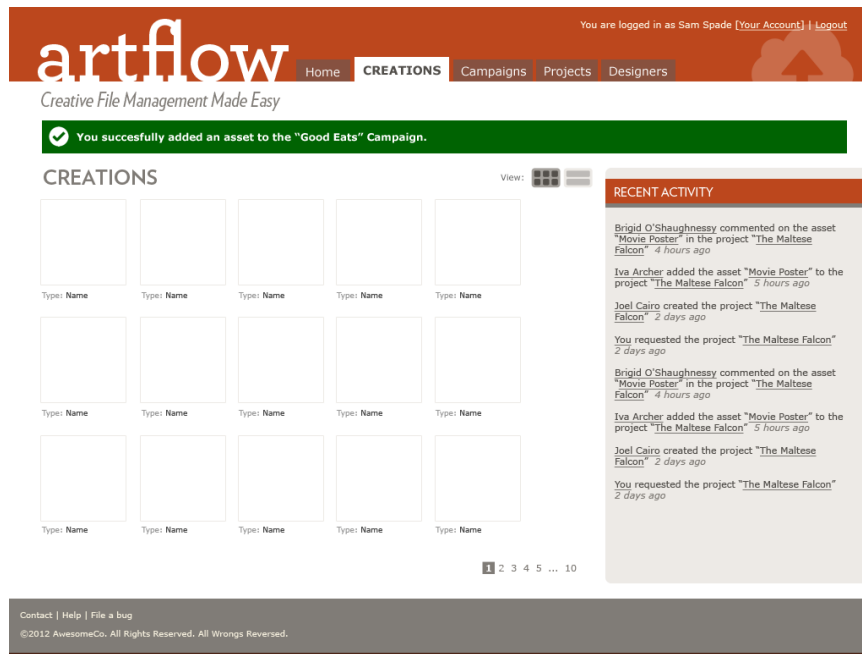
You are logged in as Sam Spade [Your Account] | Logout

artflow

Home CREATIONS Campaigns Projects Designers

Creative File Management Made Easy

You succesfully added an asset to the "Good Eats" Campaign.

CREATIONS

View:

| Type: Name | Type: Name | Type: Name | Type: Name | Type: Name |
|---|---|---|---|---|
| Type: Name | Type: Name | Type: Name | Type: Name | Type: Name |
| Type: Name | Type: Name | Type: Name | Type: Name | Type: Name |

1 2 3 4 5 ... 10

RECENT ACTIVITY

Brigid O'Shaughnessy commented on the asset "Movie Poster" in the project "The Maltese Falcon" 4 hours ago

Iva Archer added the asset "Movie Poster" to the project "The Maltese Falcon" 5 hours ago

Joel Cairo created the project "The Maltese Falcon" 2 days ago

You requested the project "The Maltese Falcon" 2 days ago

Brigid O'Shaughnessy commented on the asset "Movie Poster" in the project "The Maltese Falcon" 4 hours ago

Iva Archer added the asset "Movie Poster" to the project "The Maltese Falcon" 5 hours ago

Joel Cairo created the project "The Maltese Falcon" 2 days ago

You requested the project "The Maltese Falcon" 2 days ago

Contact | Help | File a bug

©2012 AwesomeCo. All Rights Reserved. All Wrongs Reversed.